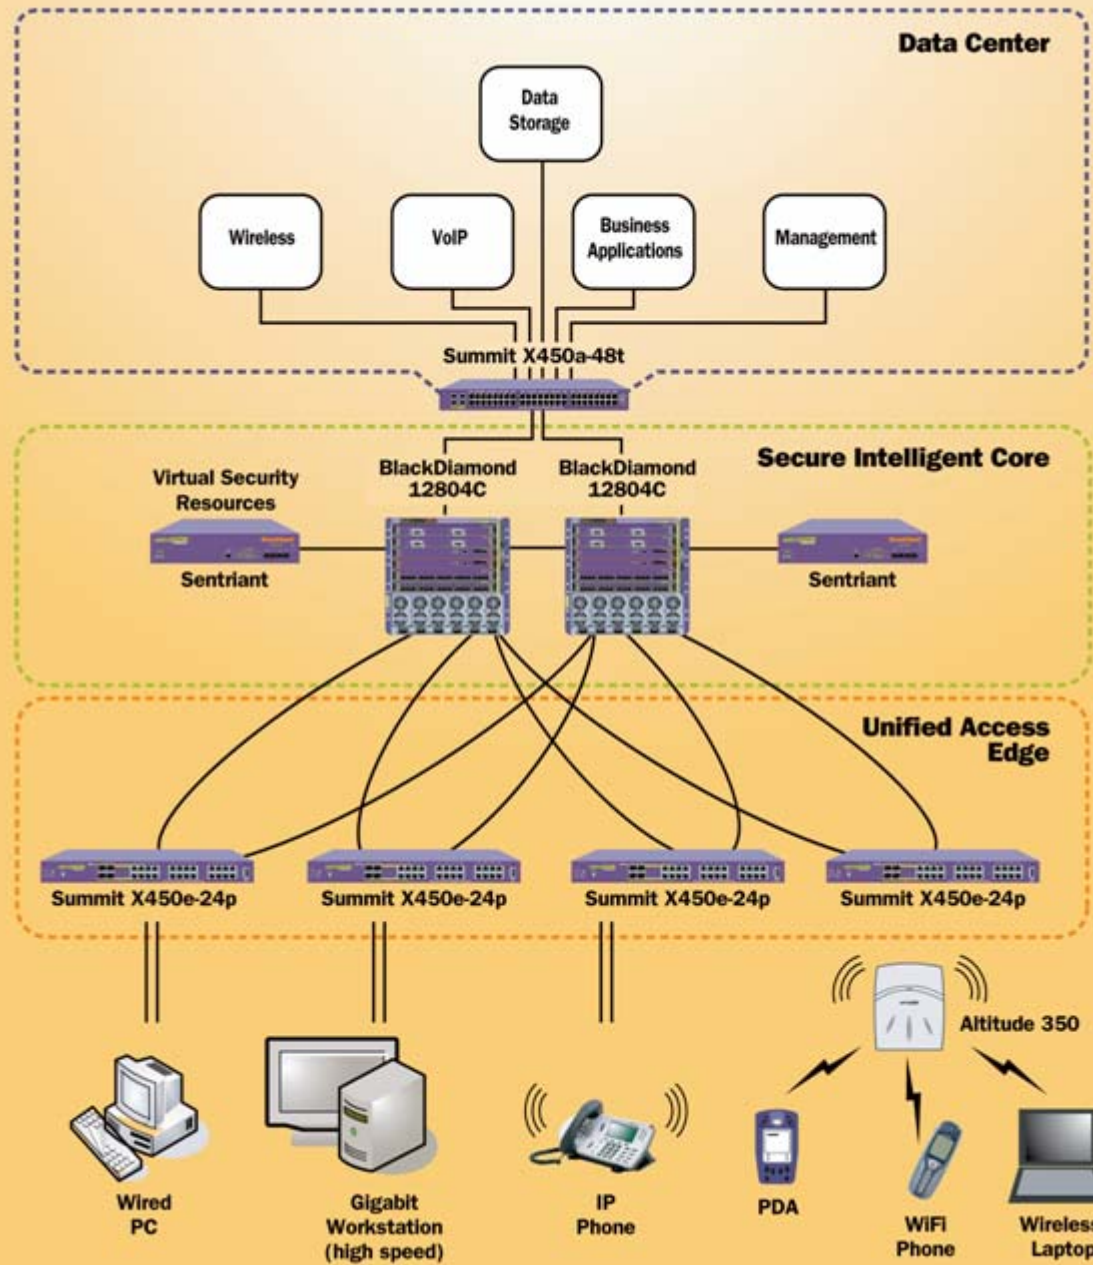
Data Center

Data Storage

Wireless

VoIP

Business Applications

Management

Summit X450a-48t

Secure Intelligent Core

Virtual Security Resources

BlackDiamond 12804C

BlackDiamond 12804C

Sentriant

Sentriant

Unified Access Edge

Summit X450e-24p

Summit X450e-24p

Summit X450e-24p

Summit X450e-24p

Altitude 350

Wired PC

Gigabit Workstation (high speed)

IP Phone

PDA

WiFi Phone

Wireless Laptop